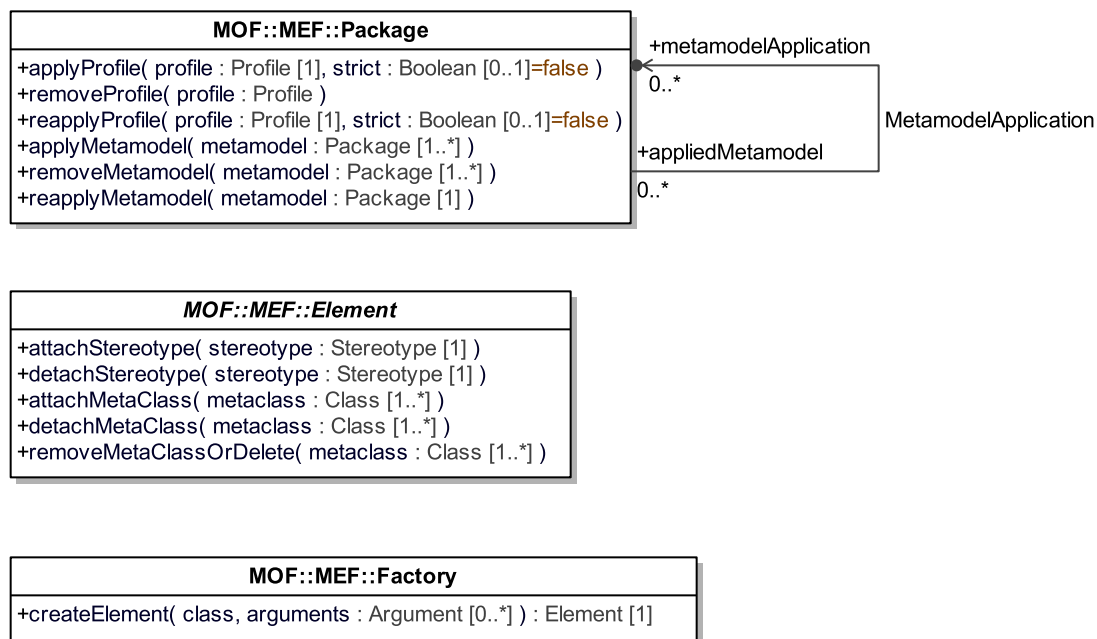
MOF::MEF::Package

+applyProfile( profile : Profile [1], strict : Boolean [0..1]=false )
+removeProfile( profile : Profile )
+reapplyProfile( profile : Profile [1], strict : Boolean [0..1]=false )
+applyMetamodel( metamodel : Package [1..*] )
+removeMetamodel( metamodel : Package [1..*] )
+reapplyMetamodel( metamodel : Package [1] )

+metamodelApplication
0..*
MetamodelApplication
+appliedMetamodel
0..*

MOF::MEF::Element

+attachStereotype( stereotype : Stereotype [1] )
+detachStereotype( stereotype : Stereotype [1] )
+attachMetaClass( metaclass : Class [1..*] )
+detachMetaClass( metaclass : Class [1..*] )
+removeMetaClassOrDelete( metaclass : Class [1..*] )

MOF::MEF::Factory

+createElement( class, arguments : Argument [0..*] ) : Element [1]